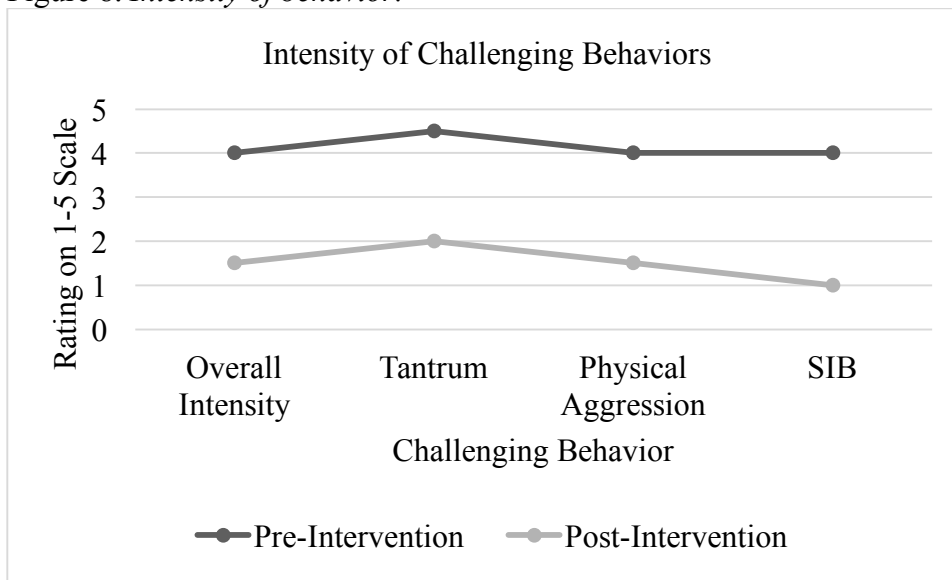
Figure 3. Intensity of behavior.

Intensity of Challenging Behaviors

Rating on 1-5 Scale

5
4
3
2
1
0

Overall Intensity
Tantrum
Physical Aggression
SIB

Challenging Behavior

Pre-Intervention
Post-Intervention